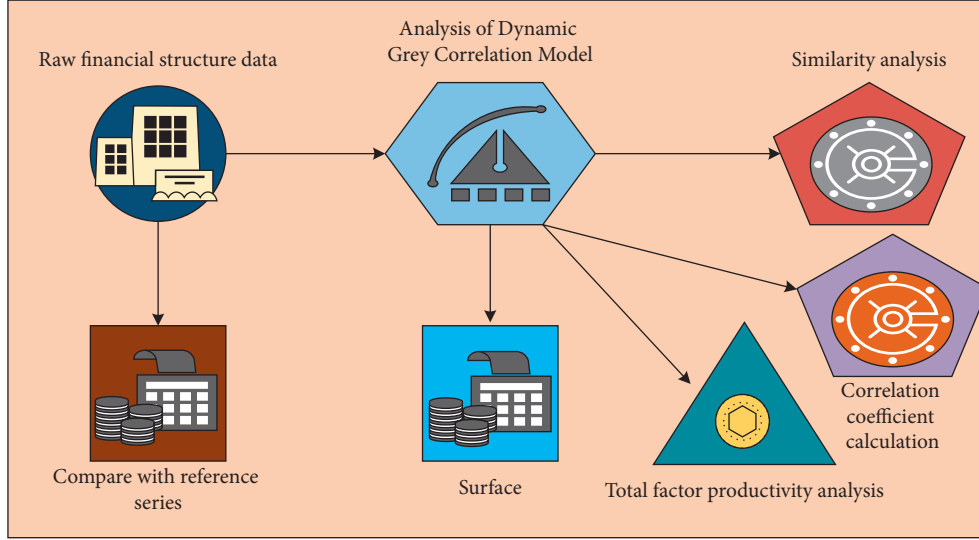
Raw financial structure data

Analysis of Dynamic Grey Correlation Model

Similarity analysis

Correlation coefficient calculation

Compare with reference series

Surface

Total factor productivity analysis